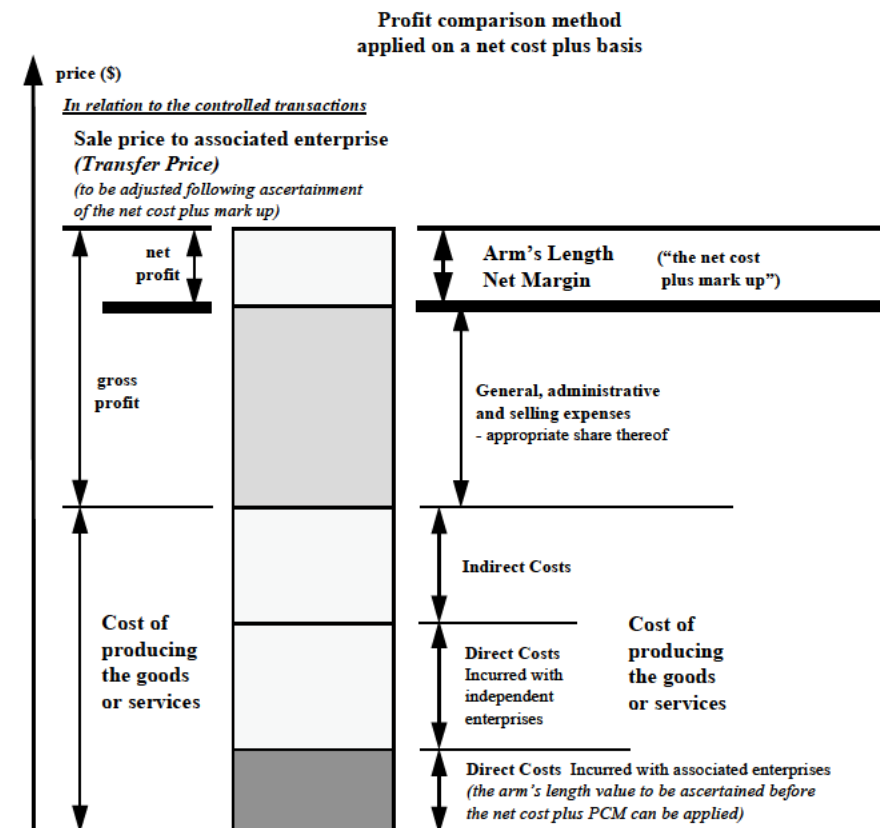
Profit comparison method
applied on a net cost plus basis

price ($)

In relation to the controlled transactions

Sale price to associated enterprise
(Transfer Price)
(to be adjusted following ascertainment of the net cost plus mark up)

net profit

Arm's Length Net Margin

("the net cost plus mark up")

gross profit

General, administrative and selling expenses
- appropriate share thereof

Indirect Costs

Cost of producing the goods or services

Direct Costs
Incurred with independent enterprises

Cost of producing the goods or services

Direct Costs Incurred with associated enterprises
(the arm's length value to be ascertained before the net cost plus PCM can be applied)